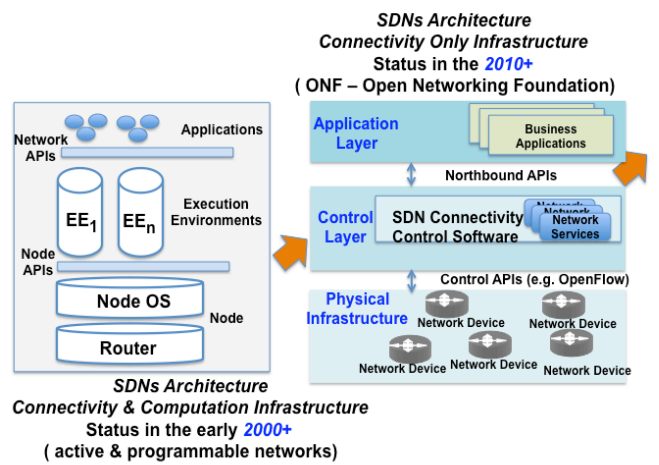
SDNs Architecture
Connectivity Only Infrastructure
Status in the 2010+
( ONF – Open Networking Foundation)

Network APIs
Applications
$EE_1$
$EE_n$
Execution Environments
Node APIs
Node OS
Node
Router

Application Layer
Business Applications
Northbound APIs
Control Layer
SDN Connectivity Control Software
Network
Network
Network Services
Control APIs (e.g. OpenFlow)
Physical Infrastructure
Network Device
Network Device
Network Device
Network Device
Network Device

SDNs Architecture
Connectivity & Computation Infrastructure
Status in the early 2000+
( active & programmable networks)